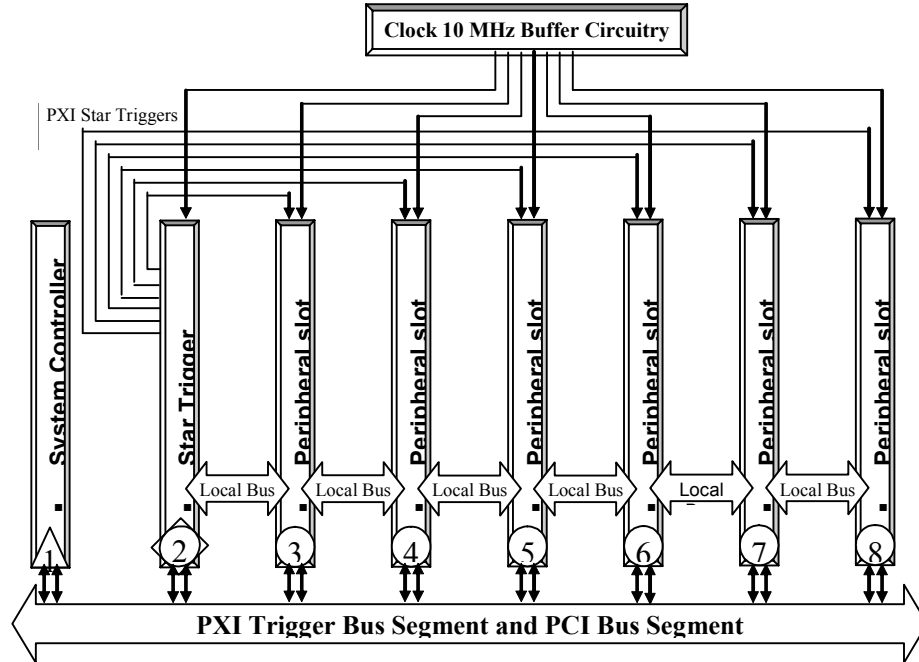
Clock 10 MHz Buffer Circuitry

PXI Star Triggers

System Controller

Star Trigger

Peripheral slot

Peripheral slot

Peripheral slot

Peripheral slot

Peripheral slot

Peripheral slot

Local Bus

Local Bus

Local Bus

Local Bus

Local

Local Bus

1

2

3

4

5

6

7

8

PXI Trigger Bus Segment and PCI Bus Segment